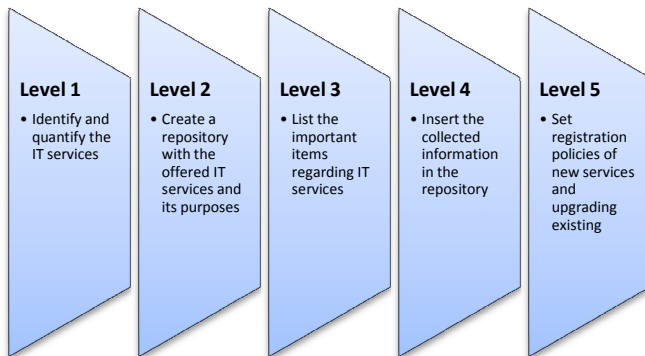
Level 1

• Identify and quantify the IT services

Level 2

• Create a repository with the offered IT services and its purposes

Level 3

• List the important items regarding IT services

Level 4

• Insert the collected information in the repository

Level 5

• Set registration policies of new services and upgrading existing